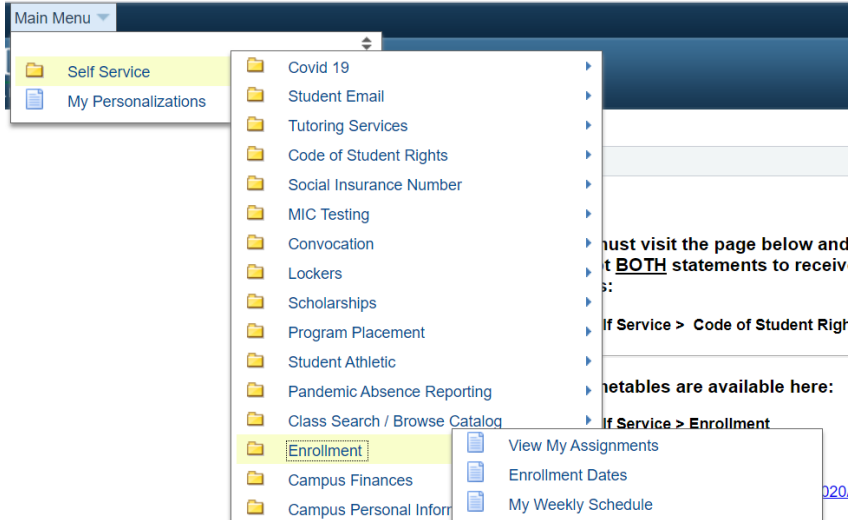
Main Menu

Self Service
My Personalizations

Covid 19
Student Email
Tutoring Services
Code of Student Rights
Social Insurance Number
MIC Testing
Convocation
Lockers
Scholarships
Program Placement
Student Athletic
Pandemic Absence Reporting
Class Search / Browse Catalog
Enrollment
Campus Finances
Campus Personal Inform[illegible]

View My Assignments
Enrollment Dates
My Weekly Schedule

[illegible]must visit the page below and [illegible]t BOTH statements to receiv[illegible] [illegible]s:

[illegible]lf Service > Code of Student Righ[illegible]

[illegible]netables are available here:

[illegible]lf Service > Enrollment

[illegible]020/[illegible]